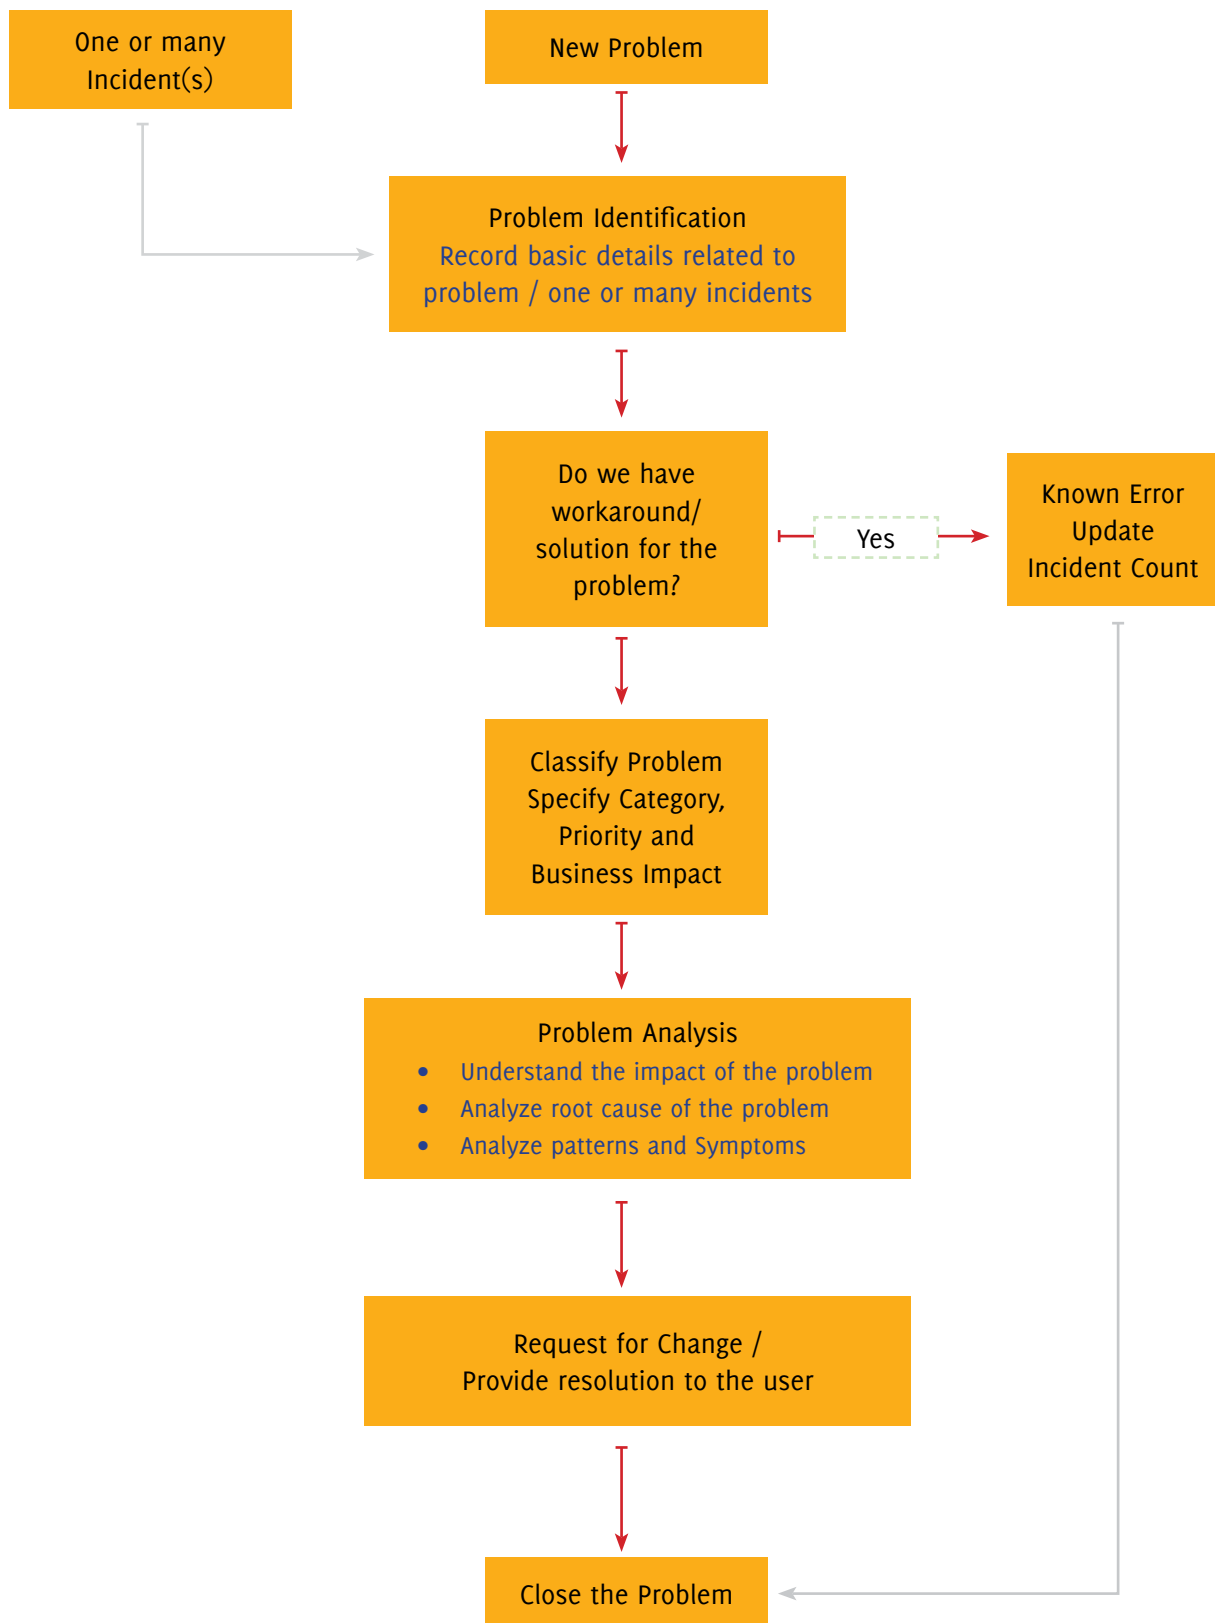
One or many Incident(s)

New Problem

Problem Identification
Record basic details related to problem / one or many incidents

Do we have workaround/ solution for the problem?

Yes

Known Error
Update
Incident Count

Classify Problem
Specify Category, Priority and Business Impact

Problem Analysis
- Understand the impact of the problem
- Analyze root cause of the problem
- Analyze patterns and Symptoms

Request for Change /
Provide resolution to the user

Close the Problem